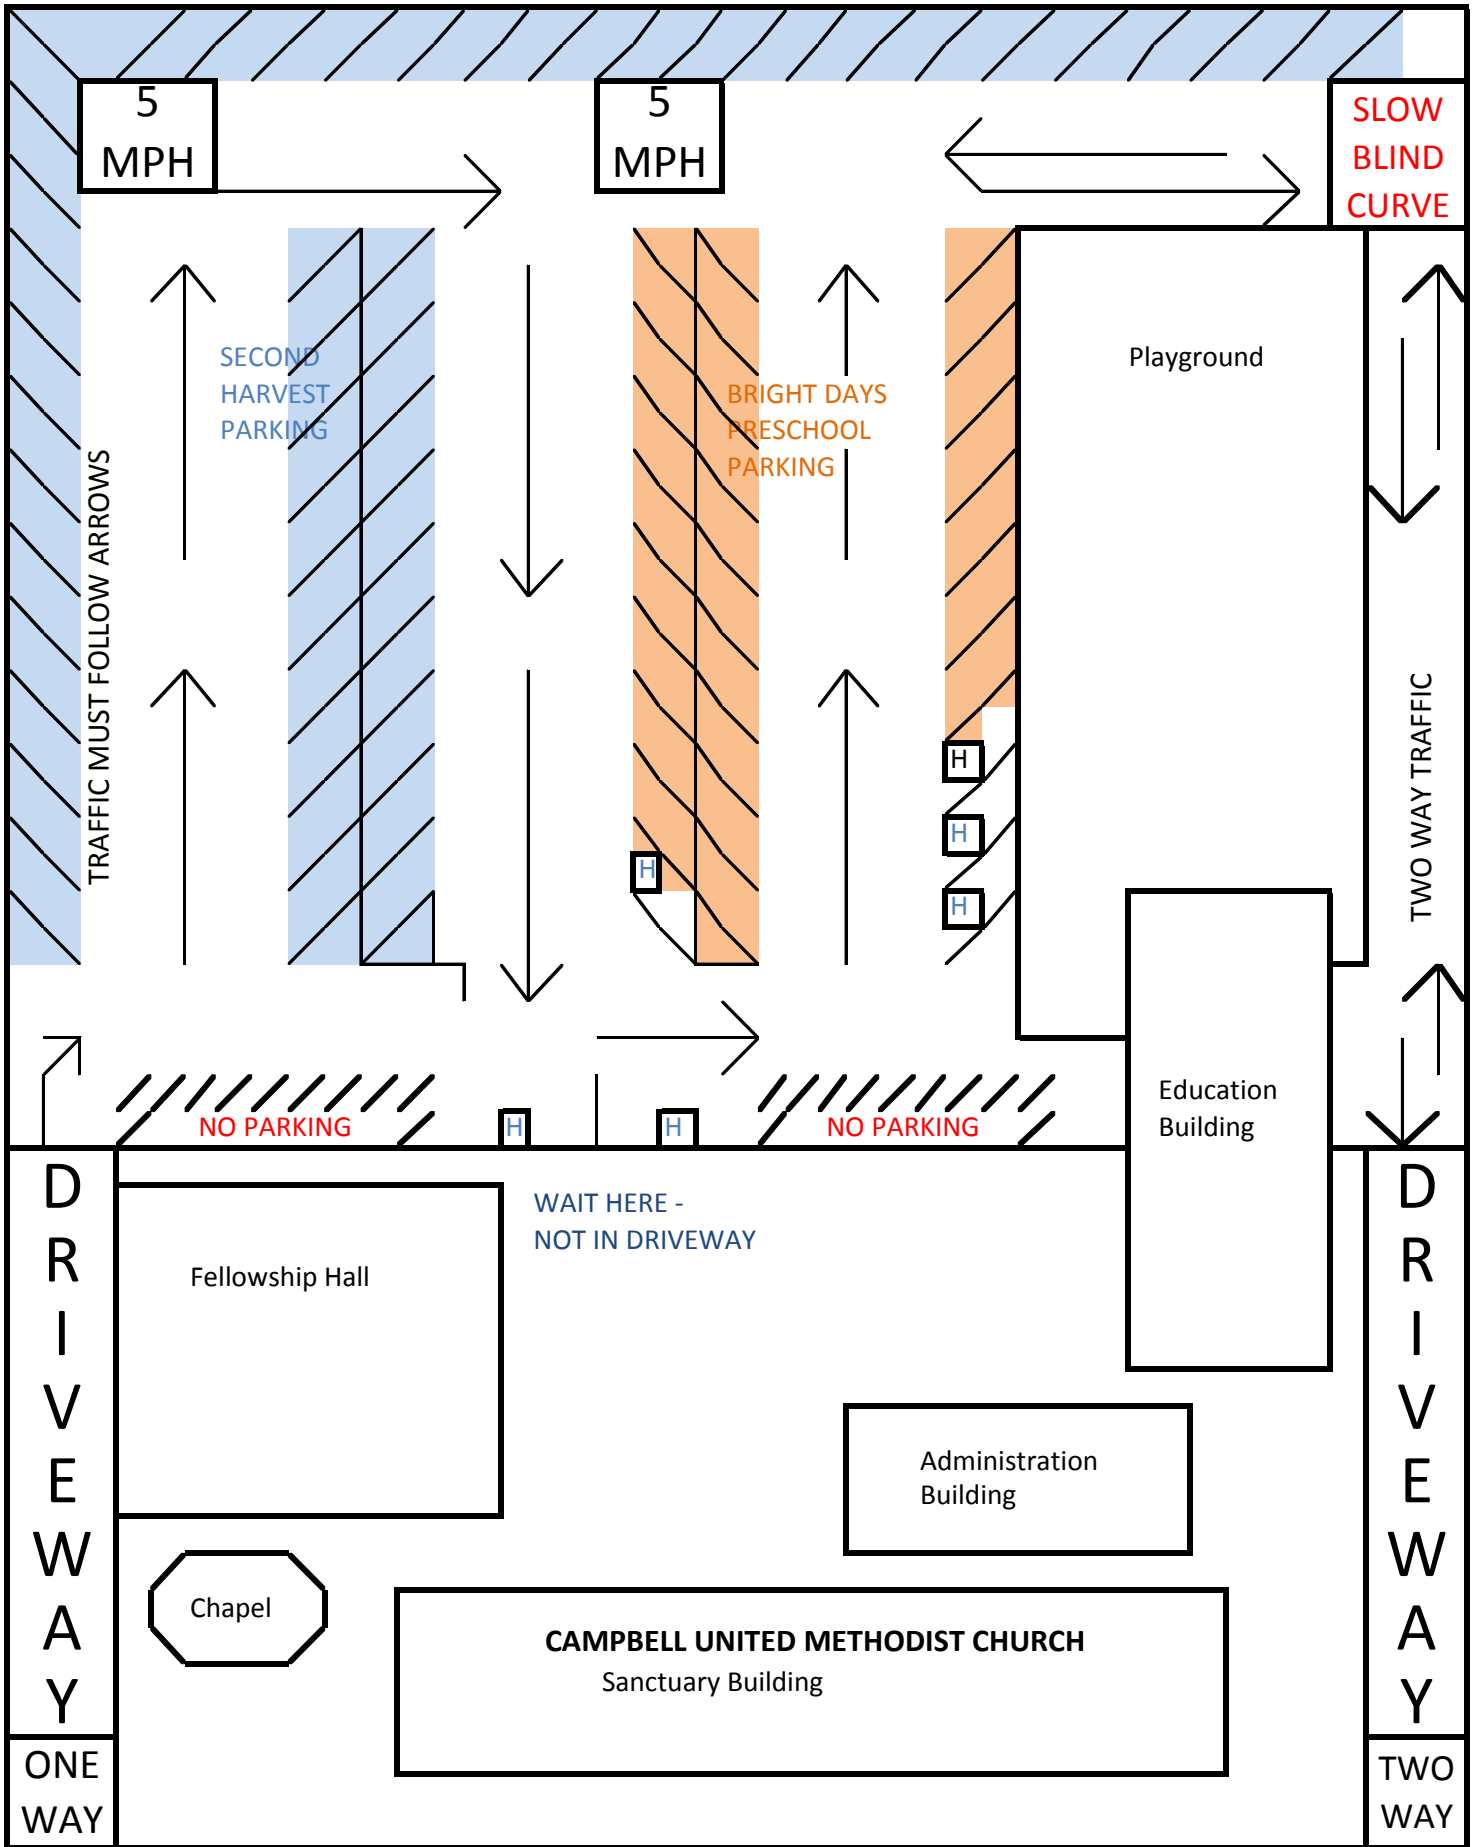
5 MPH

5 MPH

SLOW BLIND CURVE

SECOND HARVEST PARKING

BRIGHT DAYS PRESCHOOL PARKING

Playground

TRAFFIC MUST FOLLOW ARROWS

TWO WAY TRAFFIC

H

H

H

H

Education Building

NO PARKING

H

H

NO PARKING

DRIVEWAY

DRIVEWAY

WAIT HERE - NOT IN DRIVEWAY

Fellowship Hall

Administration Building

Chapel

CAMPBELL UNITED METHODIST CHURCH
Sanctuary Building

ONE WAY

TWO WAY